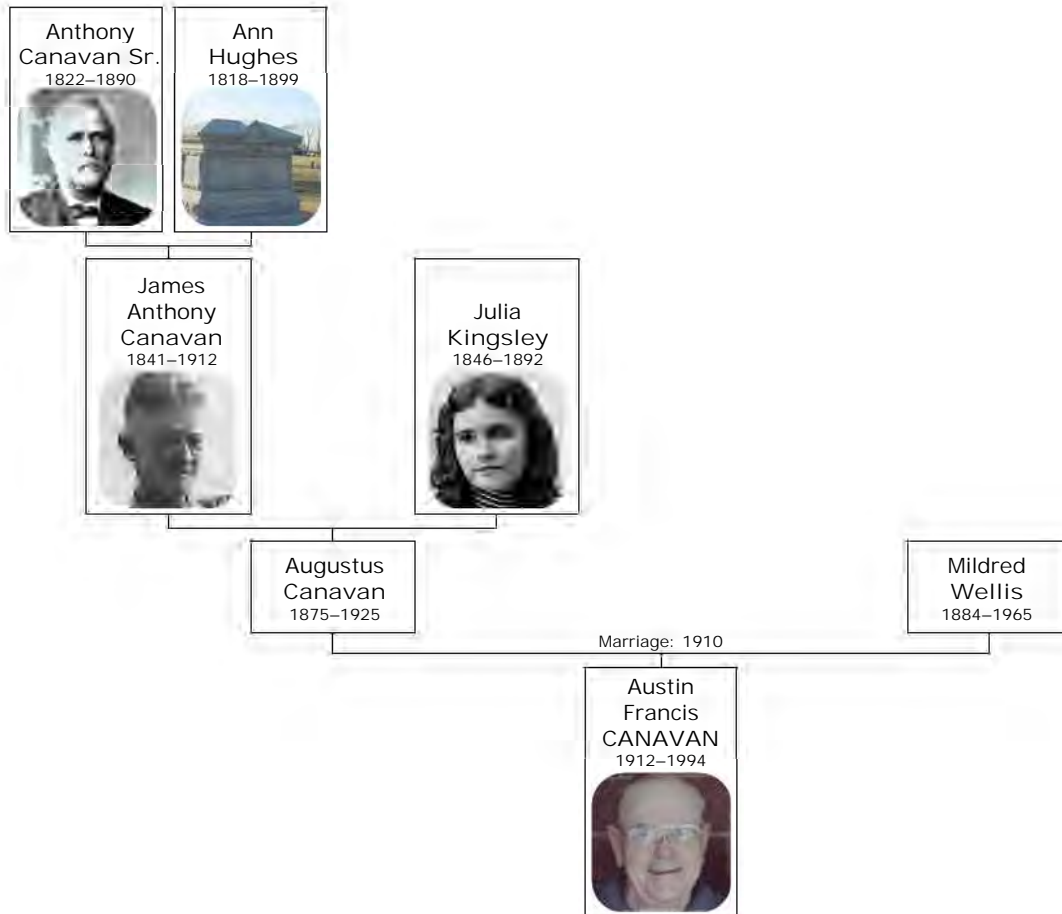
Anthony Canavan Sr.
1822–1890

Ann Hughes
1818–1899

James Anthony Canavan
1841–1912

Julia Kingsley
1846–1892

Augustus Canavan
1875–1925

Mildred Wellis
1884–1965

Marriage: 1910

Austin Francis CANAVAN
1912–1994